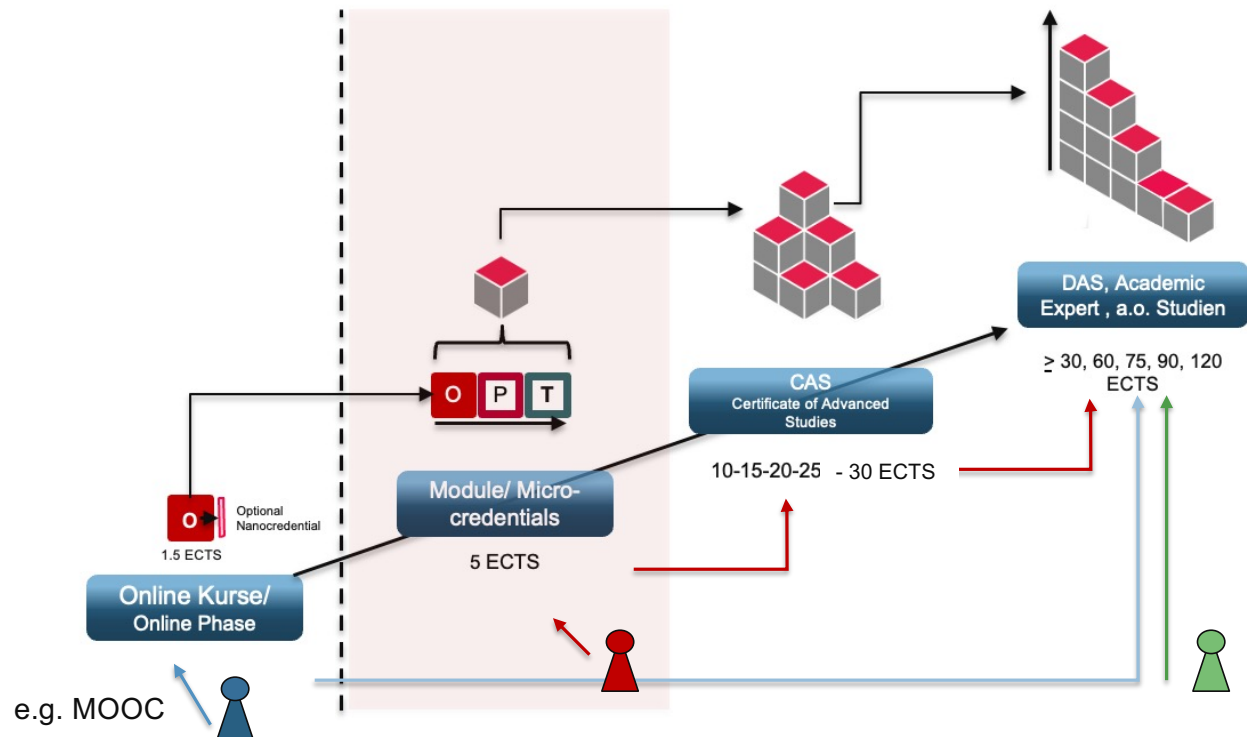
DAS, Academic Expert , a.o. Studien

$\geq$ 30, 60, 75, 90, 120 ECTS

O P T

CAS
Certificate of Advanced Studies

10-15-20-25 - 30 ECTS

O
Optional Nanocredential
1.5 ECTS

Module/ Micro-credentials

5 ECTS

Online Kurse/ Online Phase

e.g. MOOC